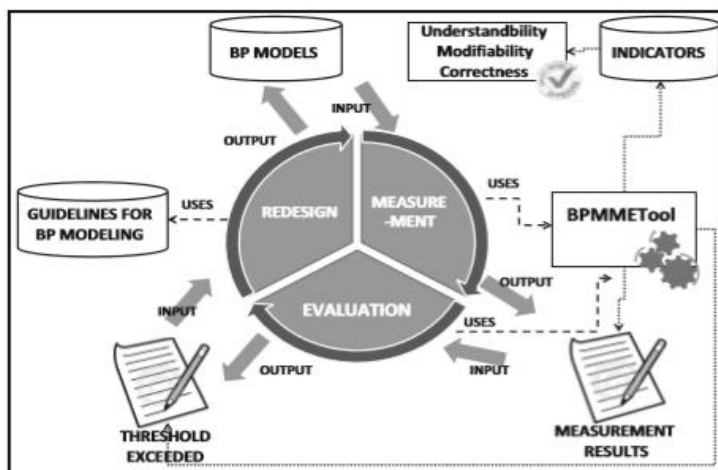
BP MODELS

Understandbility
Modifiability
Correctness

INDICATORS

INPUT

OUTPUT

USES

GUIDELINES FOR BP MODELING

USES

REDESIGN

MEASURE -MENT

BPMMETool

EVALUATION

OUTPUT

INPUT

USES

OUTPUT

INPUT

THRESHOLD EXCEEDED

MEASUREMENT RESULTS